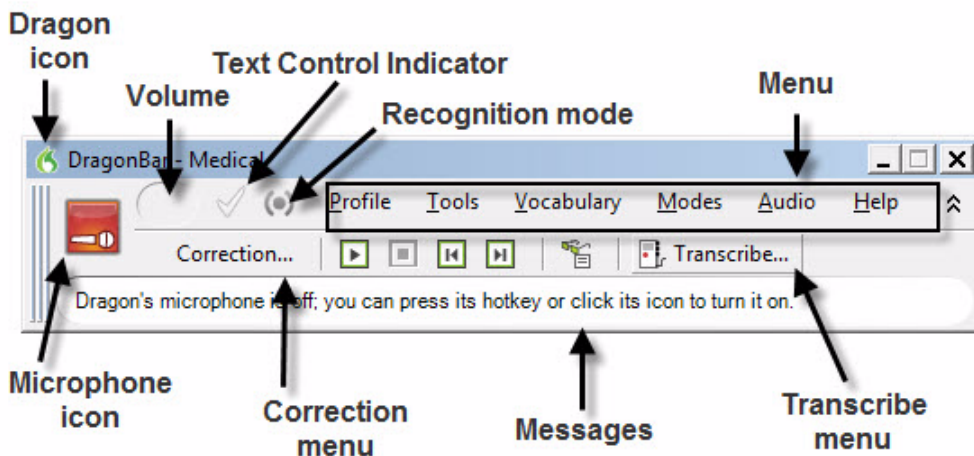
Dragon icon

Volume

Text Control Indicator

Recognition mode

Menu

DragonBar - Medical

Profile Tools Vocabulary Modes Audio Help

Correction...

Transcribe...

Dragon's microphone is off; you can press its hotkey or click its icon to turn it on.

Microphone icon

Correction menu

Messages

Transcribe menu